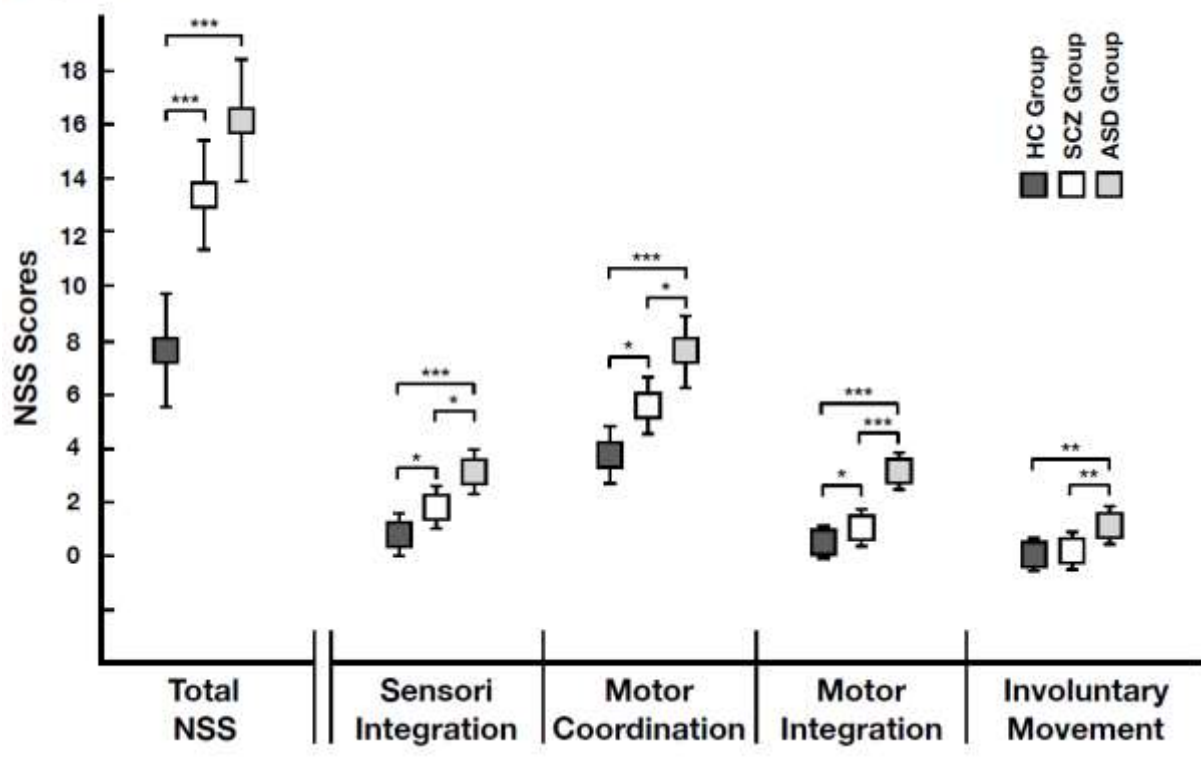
NSS Scores

18
16
14
12
10
8
6
4
2
0

***
***

*
*
***

*
*
***

*
***
***

**
**

HC Group
SCZ Group
ASD Group

Total NSS

Sensori Integration

Motor Coordination

Motor Integration

Involuntary Movement